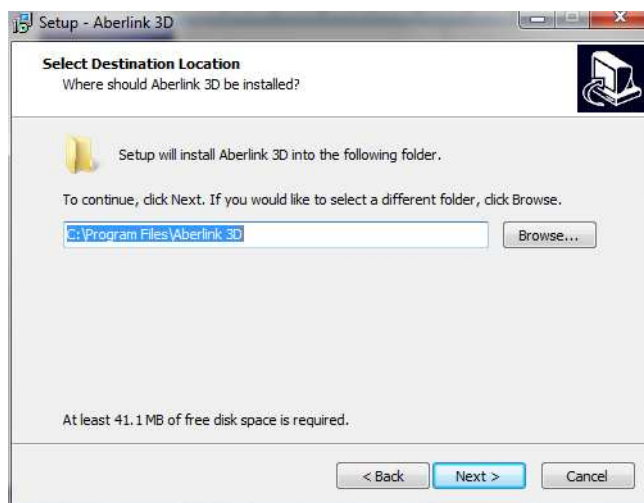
Setup - Aberlink 3D

Select Destination Location
Where should Aberlink 3D be installed?

Setup will install Aberlink 3D into the following folder.

To continue, click Next. If you would like to select a different folder, click Browse.

C:\Program Files\Aberlink 3D

Browse...

At least 41.1 MB of free disk space is required.

< Back

Next >

Cancel